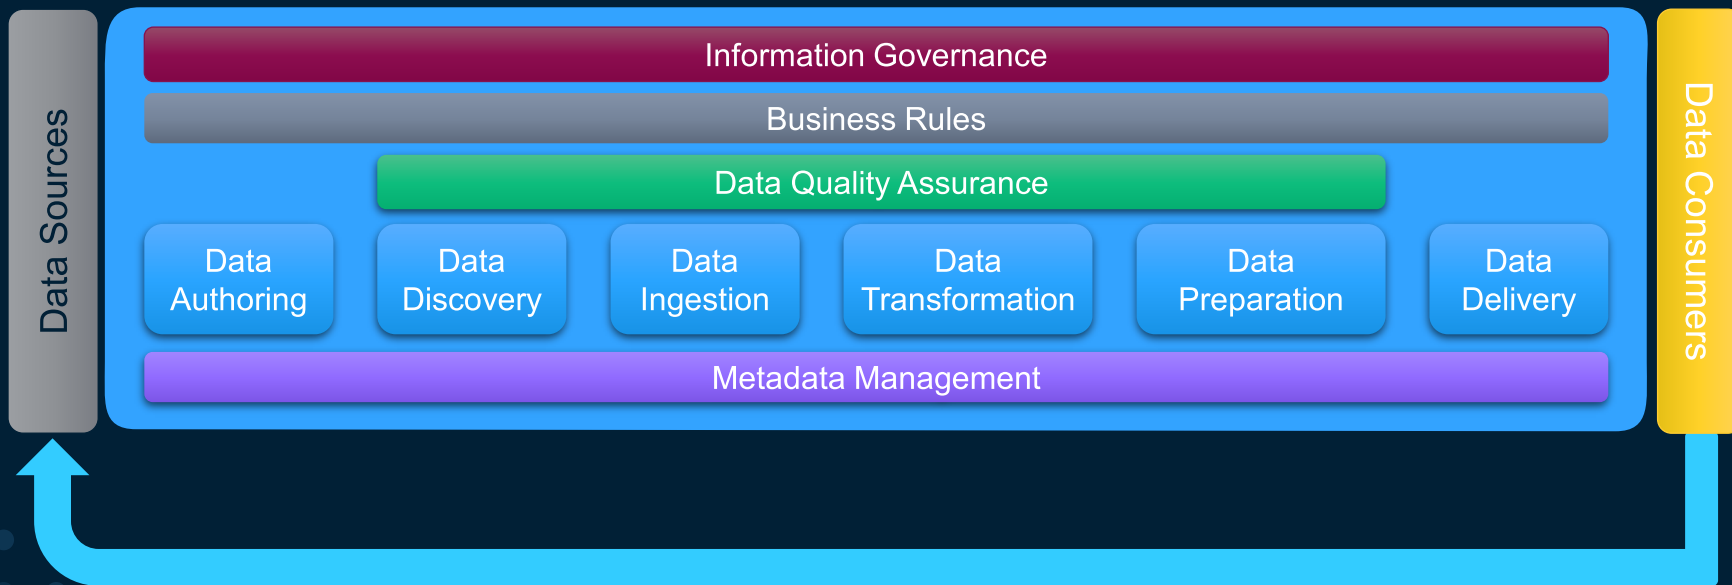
Data Sources

Information Governance

Business Rules

Data Quality Assurance

Data Authoring

Data Discovery

Data Ingestion

Data Transformation

Data Preparation

Data Delivery

Metadata Management

Data Consumers